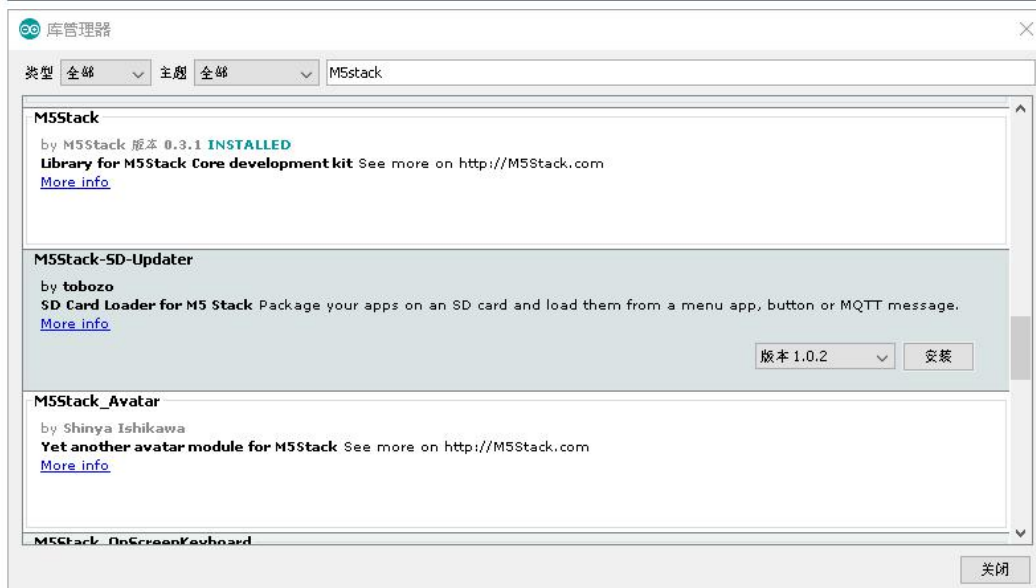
库管理器

类型 全部 主题 全部 M5stack

M5Stack
by M5Stack 版本 0.3.1 INSTALLED
Library for M5Stack Core development kit See more on http://M5Stack.com
More info

M5Stack-SD-Updater
by tobozo
SD Card Loader for M5 Stack Package your apps on an SD card and load them from a menu app, button or MQTT message.
More info
版本 1.0.2 安装

M5Stack_Avatar
by Shinya Ishikawa
Yet another avatar module for M5Stack See more on http://M5Stack.com
More info

M5Stack_OnScreenKeyboard

关闭